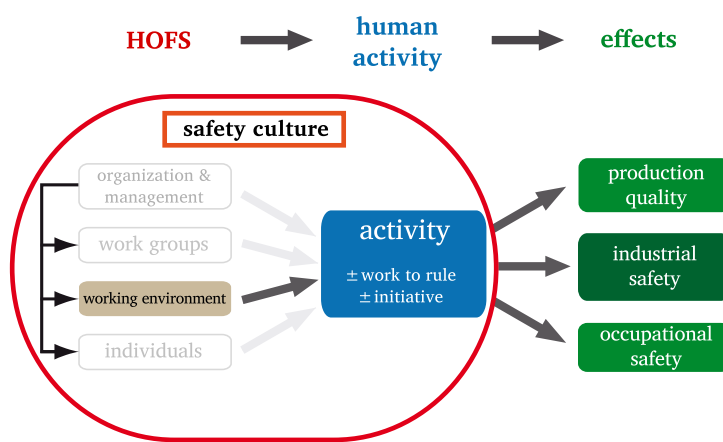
HOFS

human activity

effects

safety culture

organization & management

work groups

working environment

individuals

activity

± work to rule
± initiative

production quality

industrial safety

occupational safety